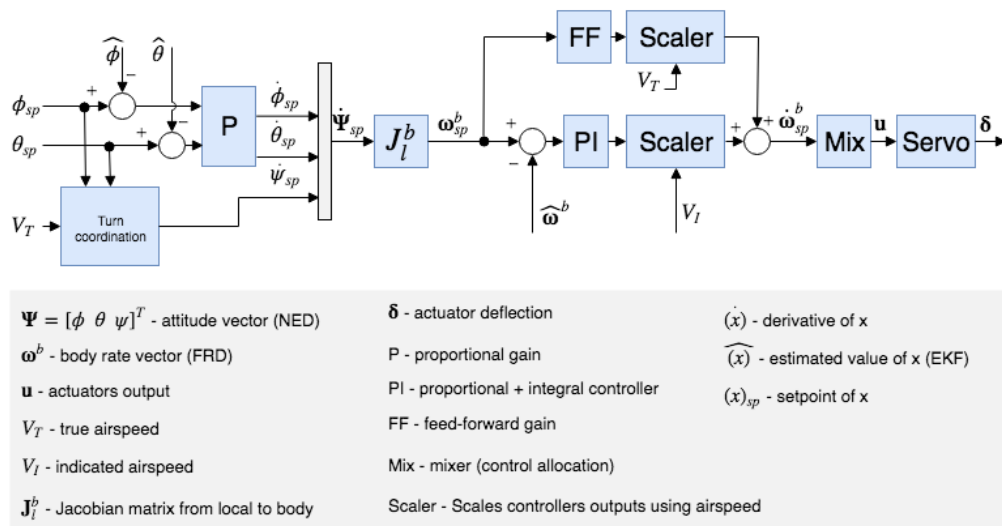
$\widehat{\phi}$
$\widehat{\theta}$
$\phi_{sp}$
$\theta_{sp}$
+
−
+
−
P
$\dot{\phi}_{sp}$
$\dot{\theta}_{sp}$
$\dot{\psi}_{sp}$
$\dot{\mathbf{\Psi}}_{sp}$
$J_l^b$
$\mathbf{\omega}_{sp}^b$
FF
Scaler
$V_T$
+
−
PI
Scaler
+
+
$\dot{\mathbf{\omega}}_{sp}^{b}$
Mix
$\mathbf{u}$
Servo
$\mathbf{\delta}$
$V_T$
Turn coordination
$\widehat{\mathbf{\omega}}^b$
$V_I$

$\mathbf{\Psi} = [\phi \;\; \theta \;\; \psi]^T$ - attitude vector (NED)
$\mathbf{\omega}^b$ - body rate vector (FRD)
$\mathbf{u}$ - actuators output
$V_T$ - true airspeed
$V_I$ - indicated airspeed
$\mathbf{J}_l^b$ - Jacobian matrix from local to body

$\mathbf{\delta}$ - actuator deflection
P - proportional gain
PI - proportional + integral controller
FF - feed-forward gain
Mix - mixer (control allocation)
Scaler - Scales controllers outputs using airspeed

$\dot{(x)}$ - derivative of x
$\widehat{(x)}$ - estimated value of x (EKF)
$(x)_{sp}$ - setpoint of x